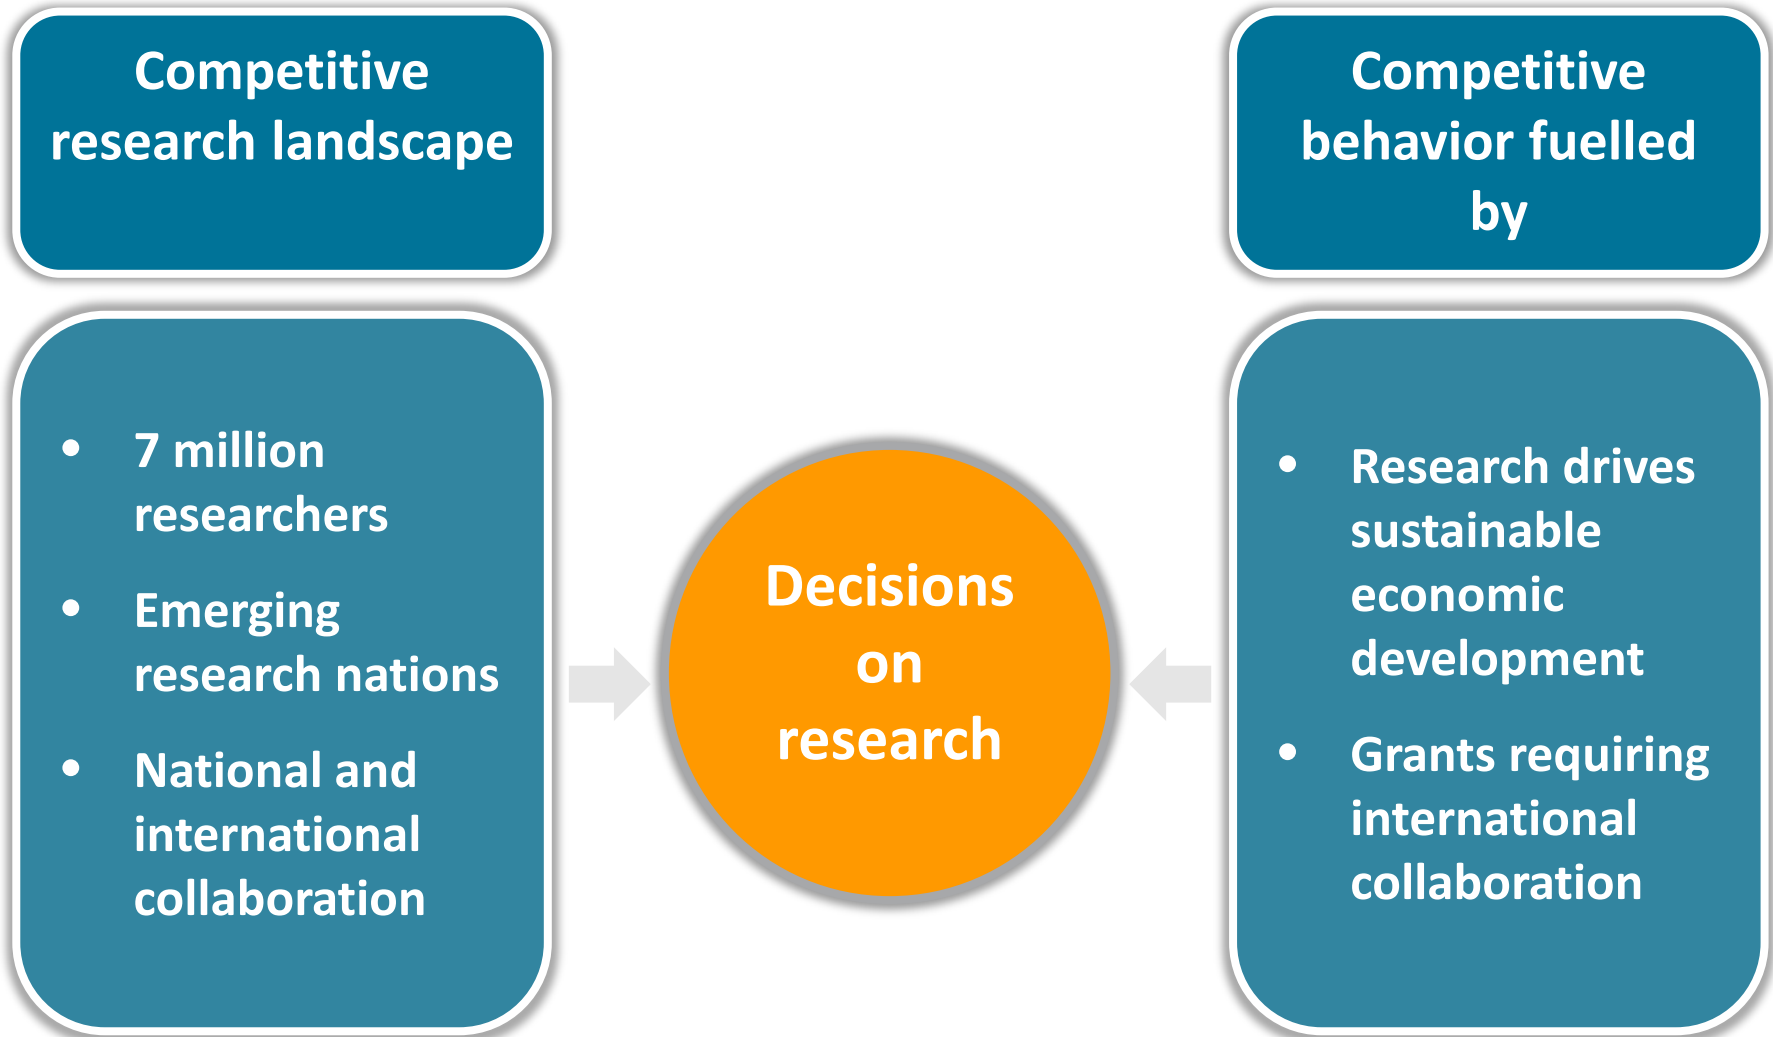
Competitive research landscape

- 7 million researchers
- Emerging research nations
- National and international collaboration

Decisions on research

Competitive behavior fuelled by

- Research drives sustainable economic development
- Grants requiring international collaboration